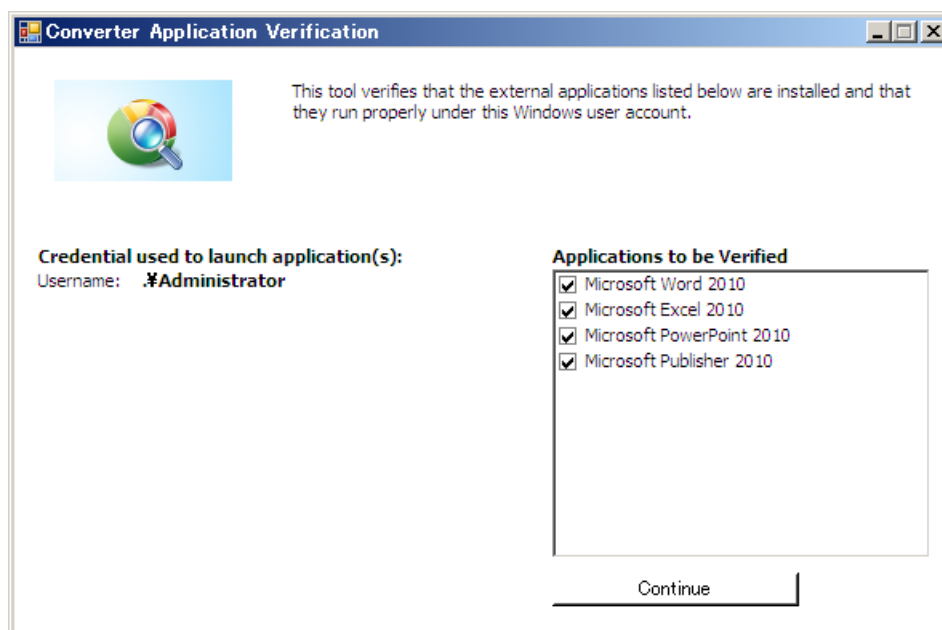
Converter Application Verification

This tool verifies that the external applications listed below are installed and that they run properly under this Windows user account.

Credential used to launch application(s):
Username: .¥Administrator

Applications to be Verified
Microsoft Word 2010
Microsoft Excel 2010
Microsoft PowerPoint 2010
Microsoft Publisher 2010

Continue